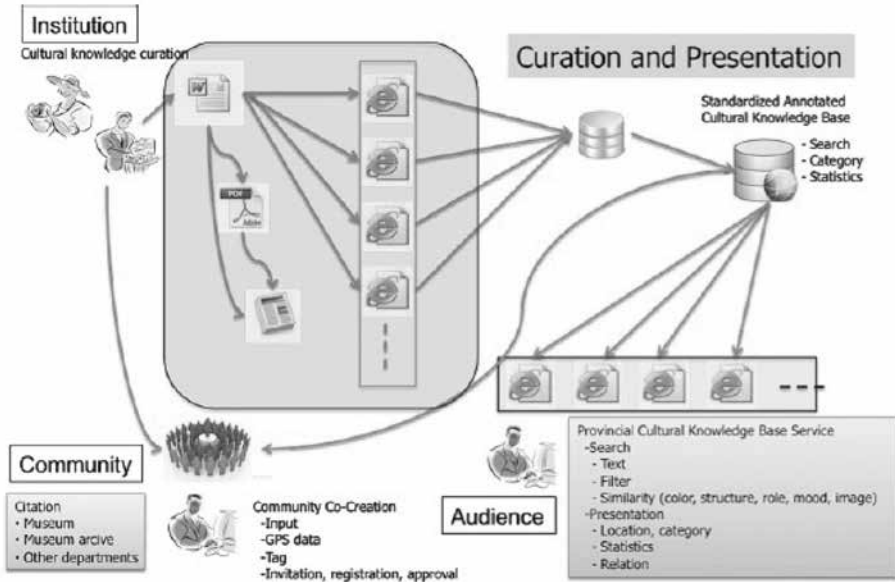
Institution
Cultural knowledge curation

Curation and Presentation

Standardized Annotated Cultural Knowledge Base
- Search
- Category
- Statistics

PDF

Community

Citation
• Museum
• Museum arcive
• Other departments

Community Co-Creation
-Input
-GPS data
-Tag
-Invitation, registration, approval

Audience

Provincial Cultural Knowledge Base Service
-Search
- Text
- Filter
- Similarity (color, structure, role, mood, image)
-Presentation
- Location, category
- Statistics
- Relation